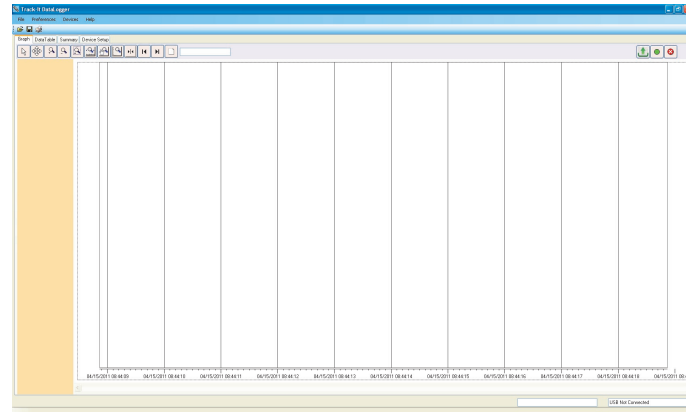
Track-It DataLogger

File Preferences Devices Help

Graph DataTable Summary Device Setup

04/15/2011 08:44:09 04/15/2011 08:44:10 04/15/2011 08:44:11 04/15/2011 08:44:12 04/15/2011 08:44:13 04/15/2011 08:44:14 04/15/2011 08:44:15 04/15/2011 08:44:16 04/15/2011 08:44:17 04/15/2011 08:44:18 04/15/2011 08:4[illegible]

USB Not Connected